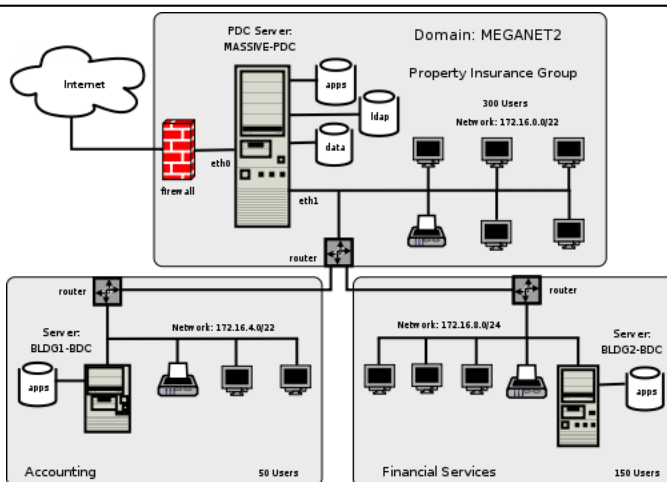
Internet

PDC Server:
MASSIVE-PDC

Domain: MEGANET2

Property Insurance Group

apps

ldap

data

300 Users

Network: 172.16.0.0/22

firewall

eth0

eth1

router

router

router

Server:
BLDG1-BDC

Network: 172.16.4.0/22

apps

Network: 172.16.8.0/24

Server:
BLDG2-BDC

apps

Accounting

50 Users

Financial Services

150 Users